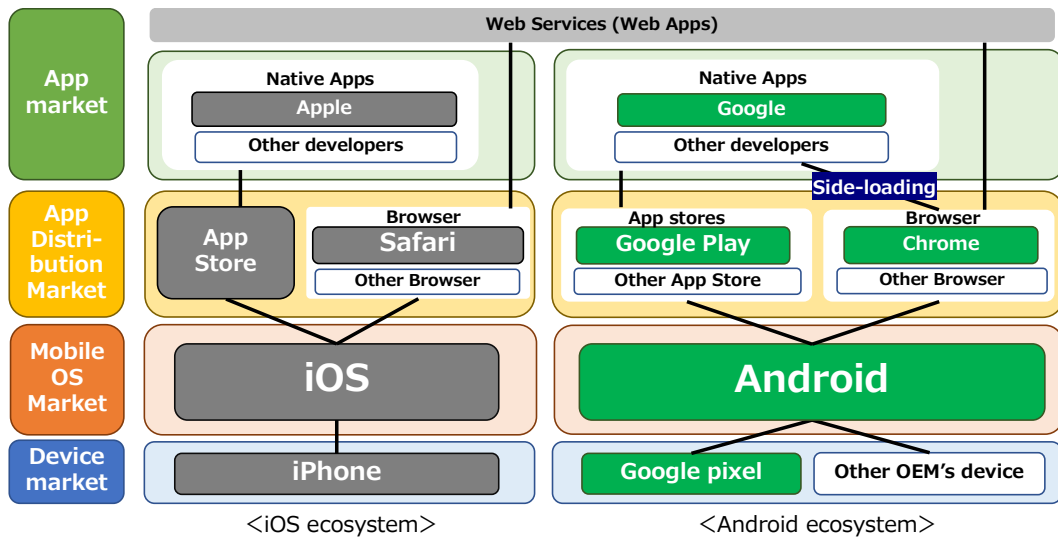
Web Services (Web Apps)

App market

Native Apps
Apple
Other developers

Native Apps
Google
Other developers

Side-loading

App Distribution Market

App Store

Browser
Safari
Other Browser

App stores
Google Play
Other App Store

Browser
Chrome
Other Browser

Mobile OS Market

iOS

Android

Device market

iPhone

Google pixel
Other OEM's device

<iOS ecosystem>

<Android ecosystem>